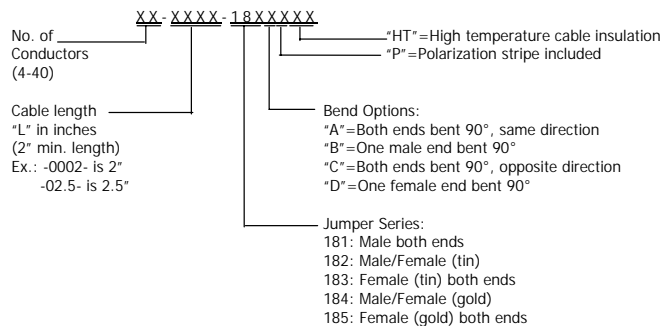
XX-XXXX-18XXXXX

No. of Conductors (4-40)

Cable length "L" in inches (2" min. length)
Ex.: -0002- is 2"
-02.5- is 2.5"

"HT"=High temperature cable insulation
"P"=Polarization stripe included

Bend Options:
"A"=Both ends bent 90°, same direction
"B"=One male end bent 90°
"C"=Both ends bent 90°, opposite direction
"D"=One female end bent 90°

Jumper Series:
181: Male both ends
182: Male/Female (tin)
183: Female (tin) both ends
184: Male/Female (gold)
185: Female (gold) both ends